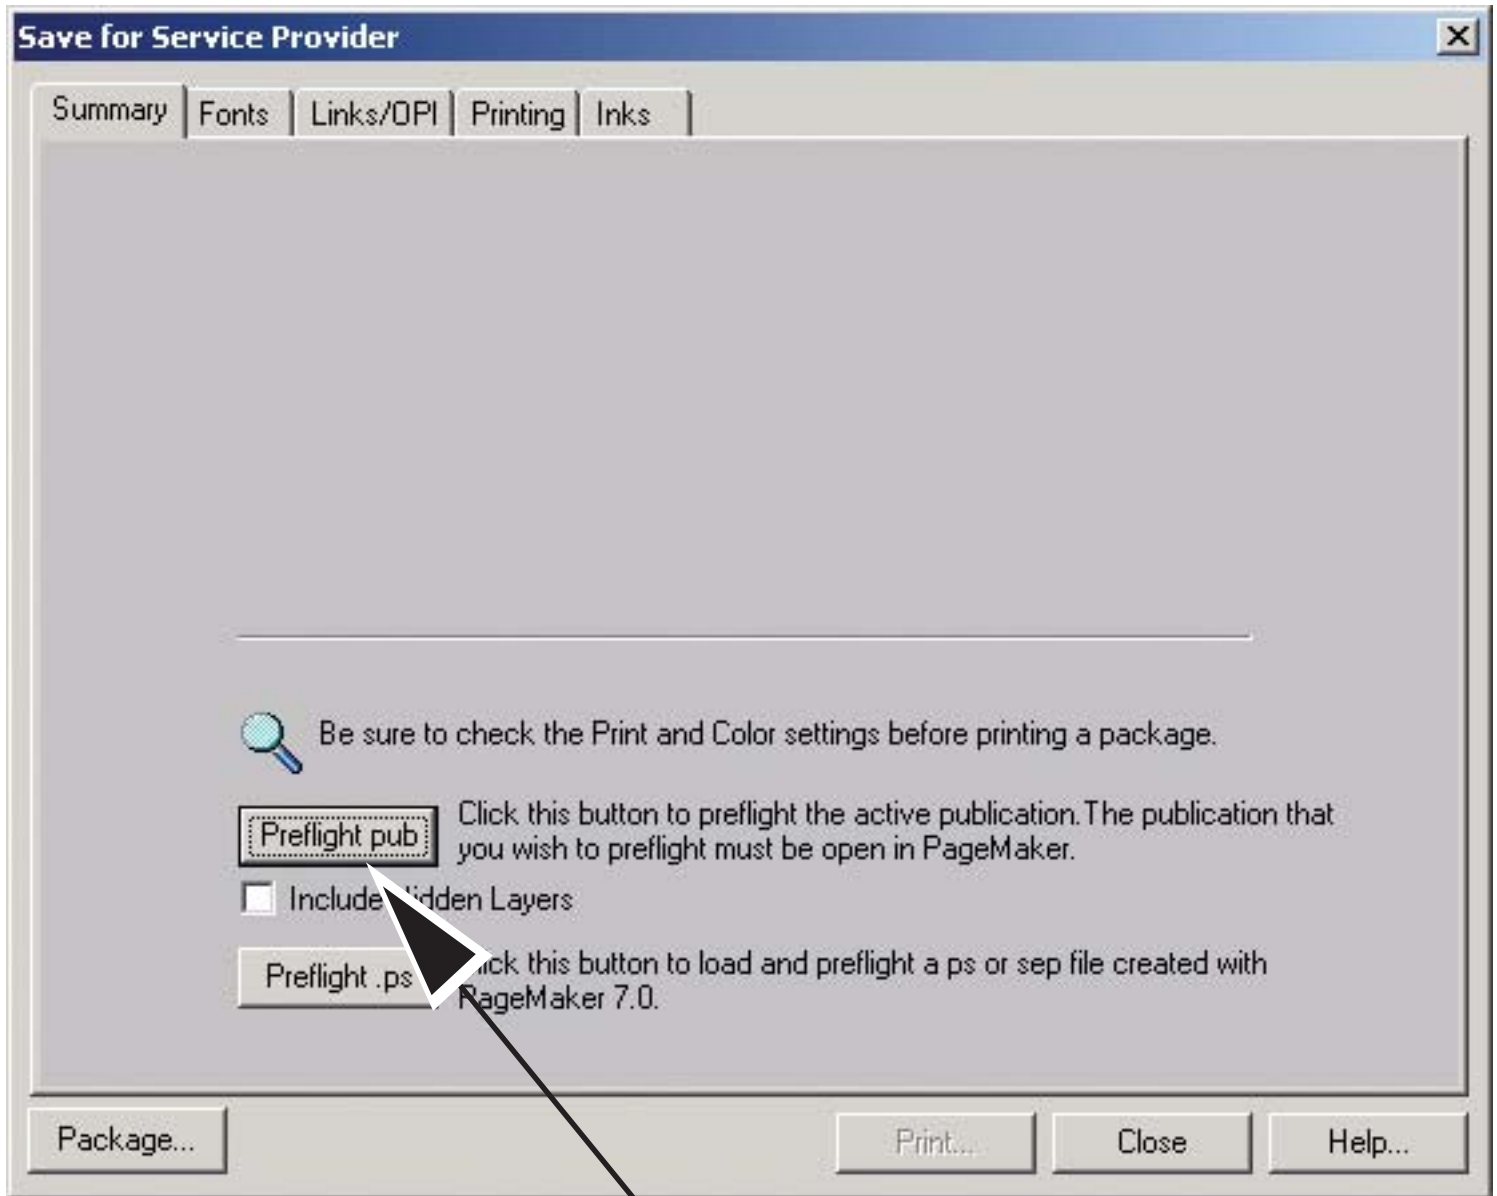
Save for Service Provider

Summary | Fonts | Links/OPI | Printing | Inks

Be sure to check the Print and Color settings before printing a package.

Preflight pub

Click this button to preflight the active publication. The publication that you wish to preflight must be open in PageMaker.

Include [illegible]idden Layers

Preflight .ps

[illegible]ick this button to load and preflight a ps or sep file created with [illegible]ageMaker 7.0.

Package...

Print...

Close

Help...